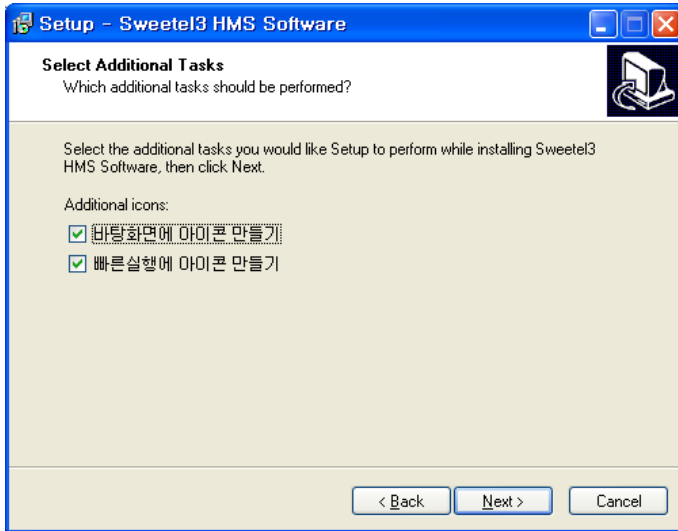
Setup - Sweetel3 HMS Software

Select Additional Tasks
Which additional tasks should be performed?

Select the additional tasks you would like Setup to perform while installing Sweetel3 HMS Software, then click Next.

Additional icons:

☑ 바탕화면에 아이콘 만들기
☑ 빠른실행에 아이콘 만들기

< Back
Next >
Cancel